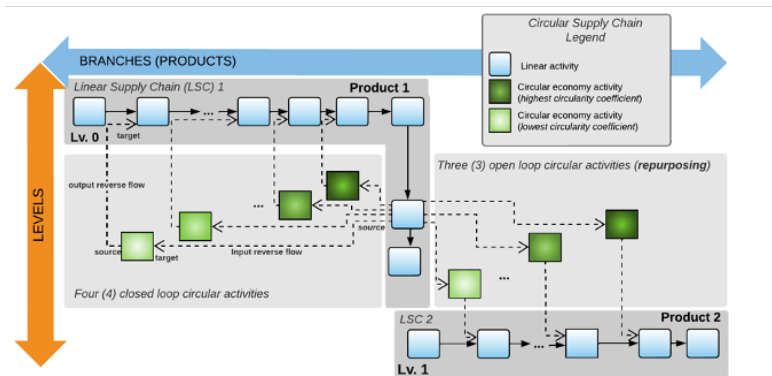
Circular Supply Chain Legend

Linear activity

Circular economy activity (highest circularity coefficient)

Circular economy activity (lowest circularity coefficient)

BRANCHES (PRODUCTS)

LEVELS

Linear Supply Chain (LSC) 1

Product 1

Lv. 0

target

...

output reverse flow

...

source

source

target

Input reverse flow

Four (4) closed loop circular activities

Three (3) open loop circular activities (repurposing)

...

LSC 2

Product 2

...

Lv. 1